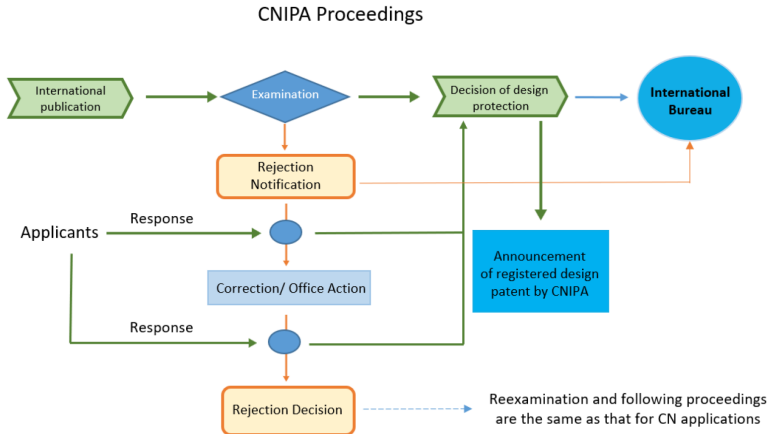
CNIPA Proceedings

International publication

Examination

Decision of design protection

International Bureau

Rejection Notification

Response

Applicants

Announcement of registered design patent by CNIPA

Correction/ Office Action

Response

Rejection Decision

Reexamination and following proceedings are the same as that for CN applications